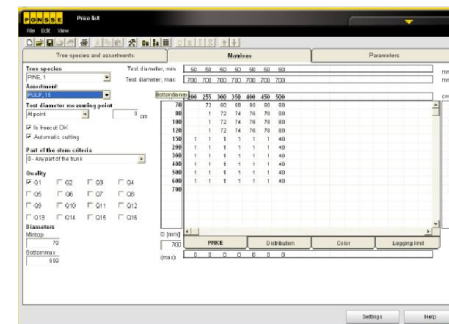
PONSSE Price list
File Edit View

Tree species and assortments | Matrixes | Parameters

Tree species
PINE, 1
Assortment
PULP, 16
Test diameter measuring point
At point | 0 cm
☑ Is free of Ok
☑ Automatic cutting
Part of the stem criteria
0 - Any part of the trunk
Quality
☑ Q1 ☐ Q2 ☐ Q3 ☐ Q4
☐ Q5 ☐ Q6 ☐ Q7 ☐ Q8
☐ Q9 ☐ Q10 ☐ Q11 ☐ Q12
☐ Q13 ☐ Q14 ☐ Q15 ☐ Q16
Diameters
Mintop
70
Buttommax
660

Test diameter, min: 50 60 60 50 50 50 50
Test diameter, max: 700 700 700 700 700 700 700

| Bottom\Length | 200 | 255 | 300 | 350 | 400 | 450 | 500 |
|---|---|---|---|---|---|---|---|
| 70 | | 72 | 60 | 60 | 80 | 80 | 80 |
| 80 | 1 | 72 | 74 | 76 | 78 | 80 | |
| 100 | 1 | 72 | 74 | 76 | 78 | 80 | |
| 120 | 1 | 72 | 74 | 76 | 78 | 80 | |
| 150 | 1 | 1 | 1 | 1 | 1 | 40 | |
| 200 | 1 | 1 | 1 | 1 | 1 | 40 | |
| 300 | 1 | 1 | 1 | 1 | 1 | 40 | |
| 400 | 1 | 1 | 1 | 1 | 1 | 40 | |
| 500 | 1 | 1 | 1 | 1 | 1 | 40 | |
| 600 | 1 | 1 | 1 | 1 | 1 | 40 | |
| 700 | | | | | | | |

D [mm]
700
(max)
0 0 0 0 0 0 0

PRICE | Distribution | Color | Logging limit

Settings | Help